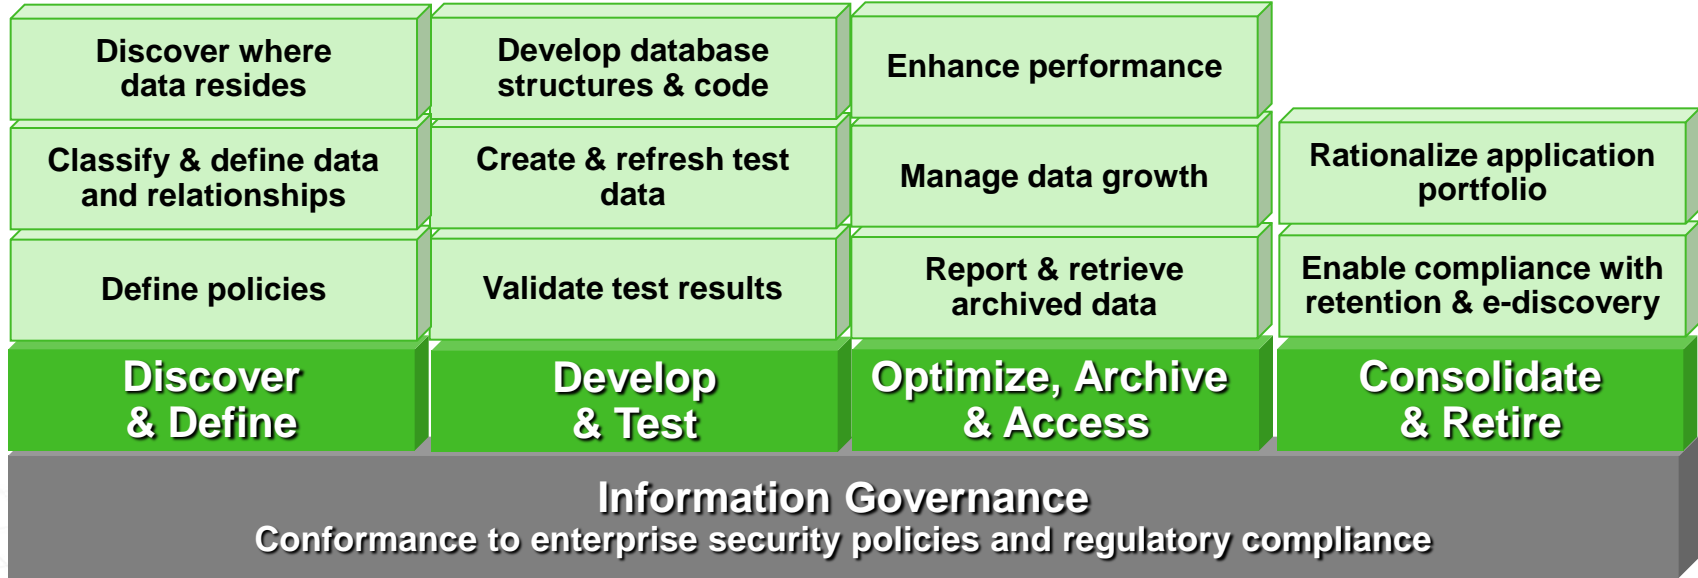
Discover where data resides

Classify & define data and relationships

Define policies

Discover & Define

Develop database structures & code

Create & refresh test data

Validate test results

Develop & Test

Enhance performance

Manage data growth

Report & retrieve archived data

Optimize, Archive & Access

Rationalize application portfolio

Enable compliance with retention & e-discovery

Consolidate & Retire

Information Governance

Conformance to enterprise security policies and regulatory compliance